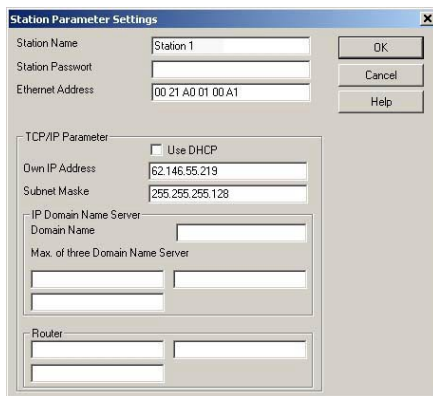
Station Parameter Settings
×

Station Name
Station 1
OK
Station Passwort
Cancel
Ethernet Address
00 21 A0 01 00 A1
Help

TCP/IP Parameter
Use DHCP
Own IP Address
62.146.55.219
Subnet Maske
255.255.255.128

IP Domain Name Server
Domain Name
Max. of three Domain Name Server

Router